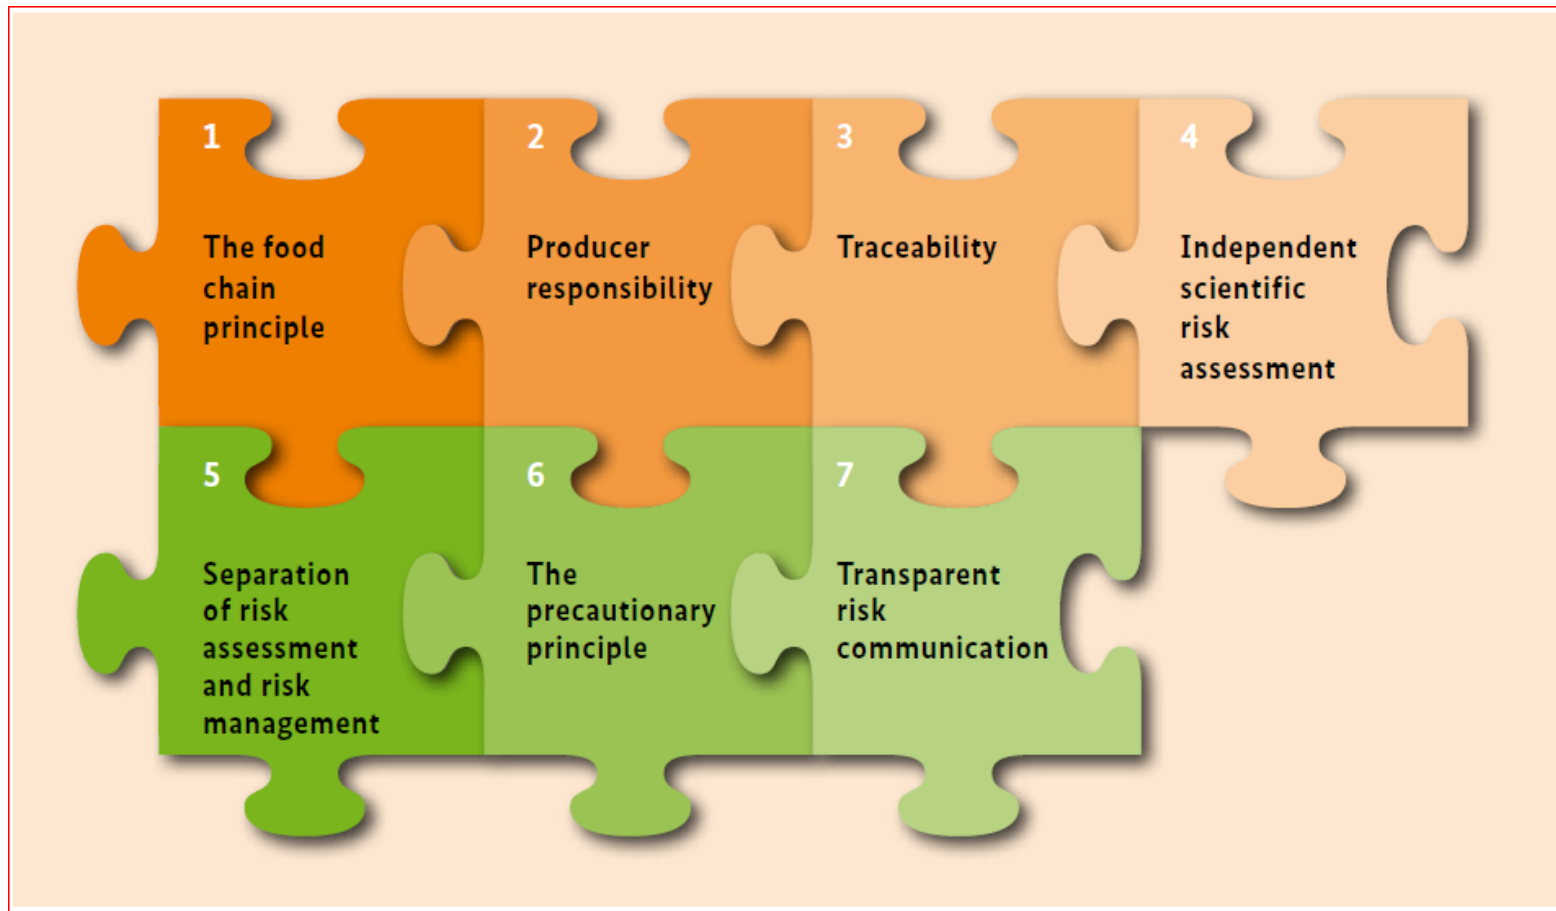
1
The food chain principle

2
Producer responsibility

3
Traceability

4
Independent scientific risk assessment

5
Separation of risk assessment and risk management

6
The precautionary principle

7
Transparent risk communication